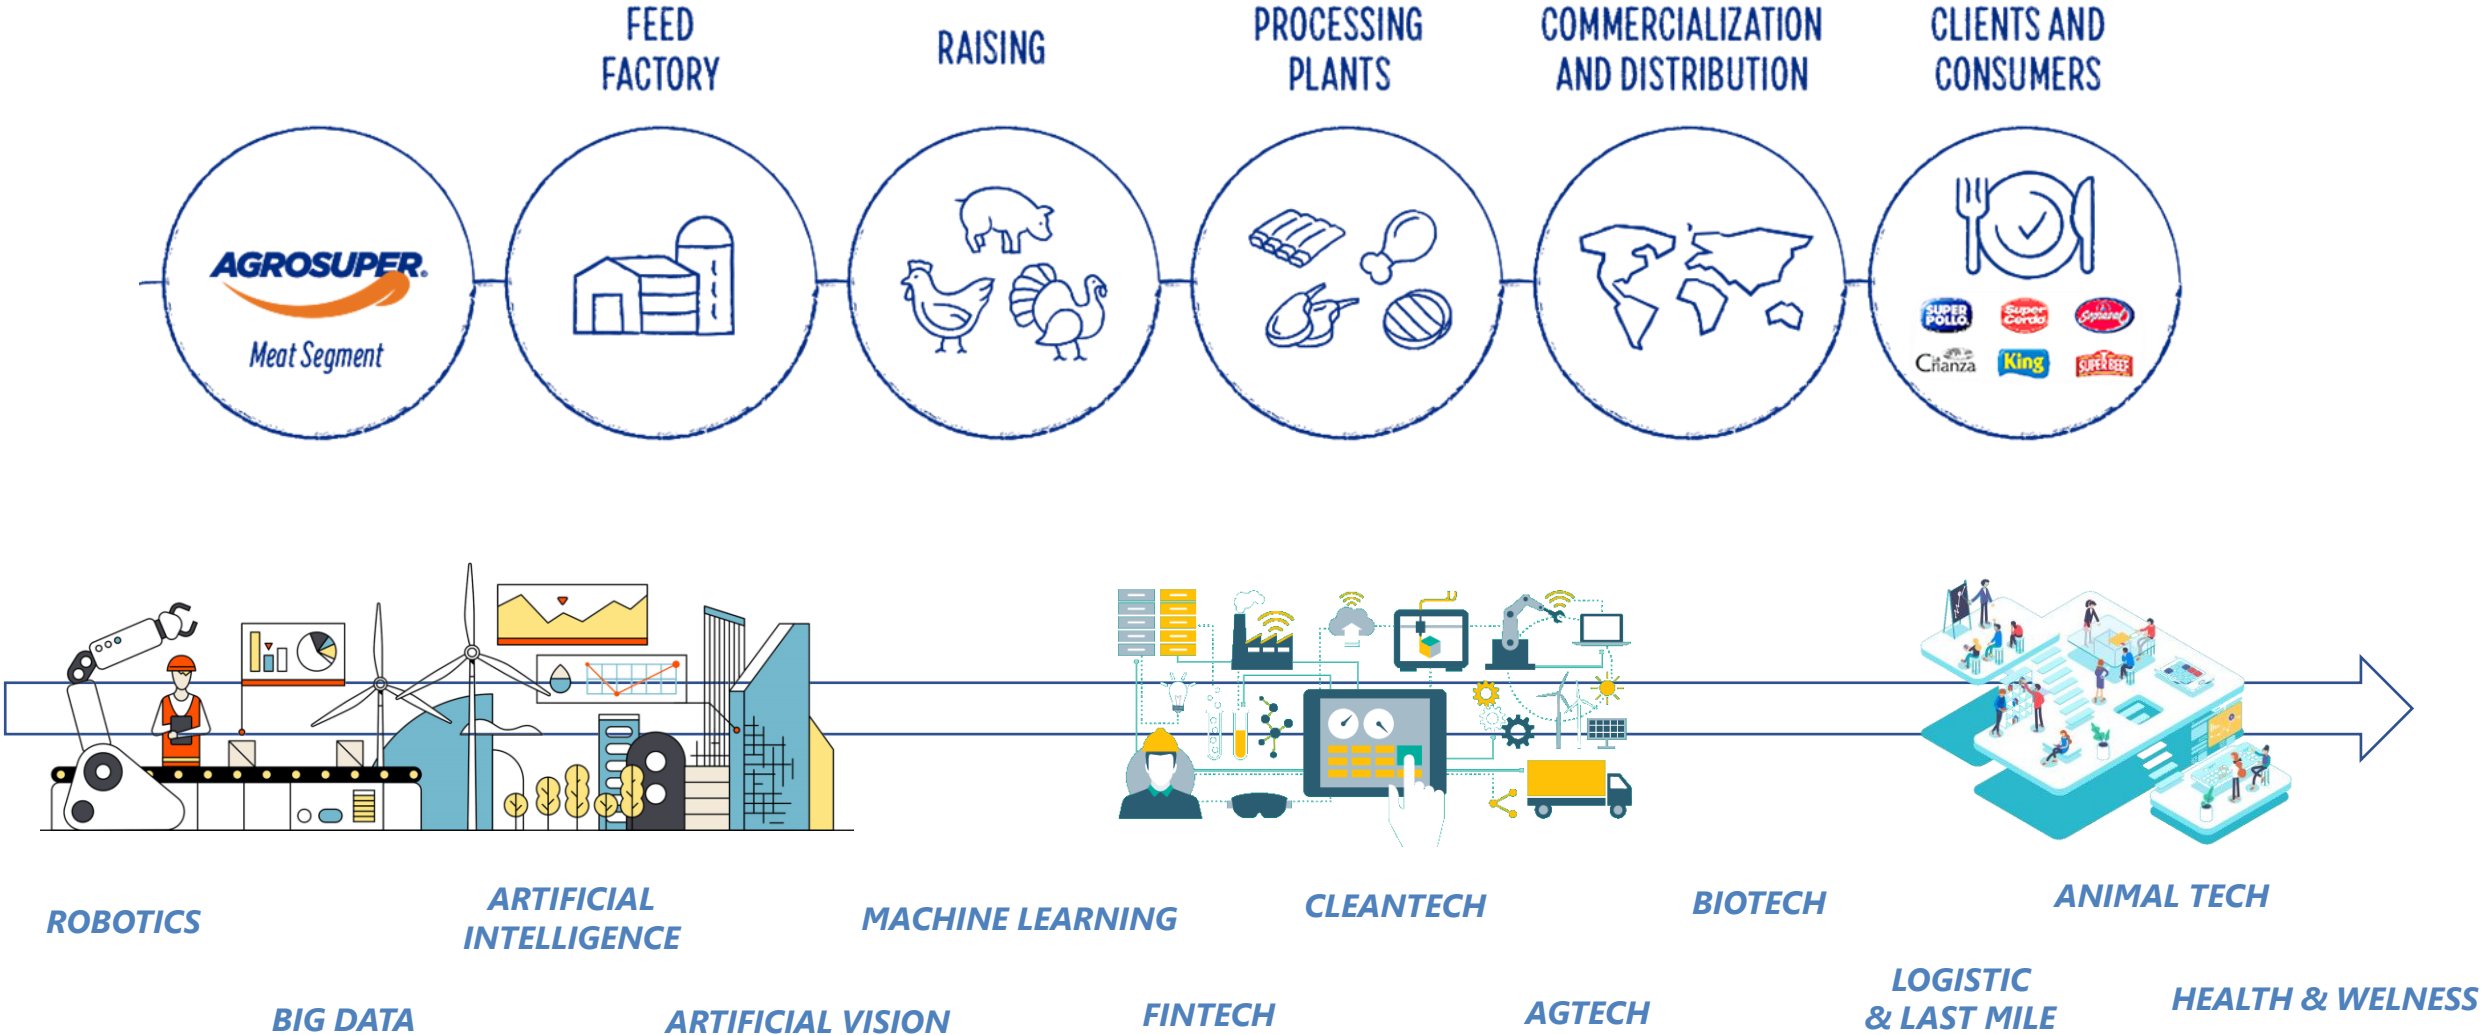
FEED FACTORY

RAISING

PROCESSING PLANTS

COMMERCIALIZATION AND DISTRIBUTION

CLIENTS AND CONSUMERS

AGROSUPER

Meat Segment

SUPER POLLO

Super Cerdo

Sopraval

Cecinas La Crianza

King

SUPER BEEF

ROBOTICS

ARTIFICIAL INTELLIGENCE

MACHINE LEARNING

CLEANTECH

BIOTECH

ANIMAL TECH

BIG DATA

ARTIFICIAL VISION

FINTECH

AGTECH

LOGISTIC & LAST MILE

HEALTH & WELNESS